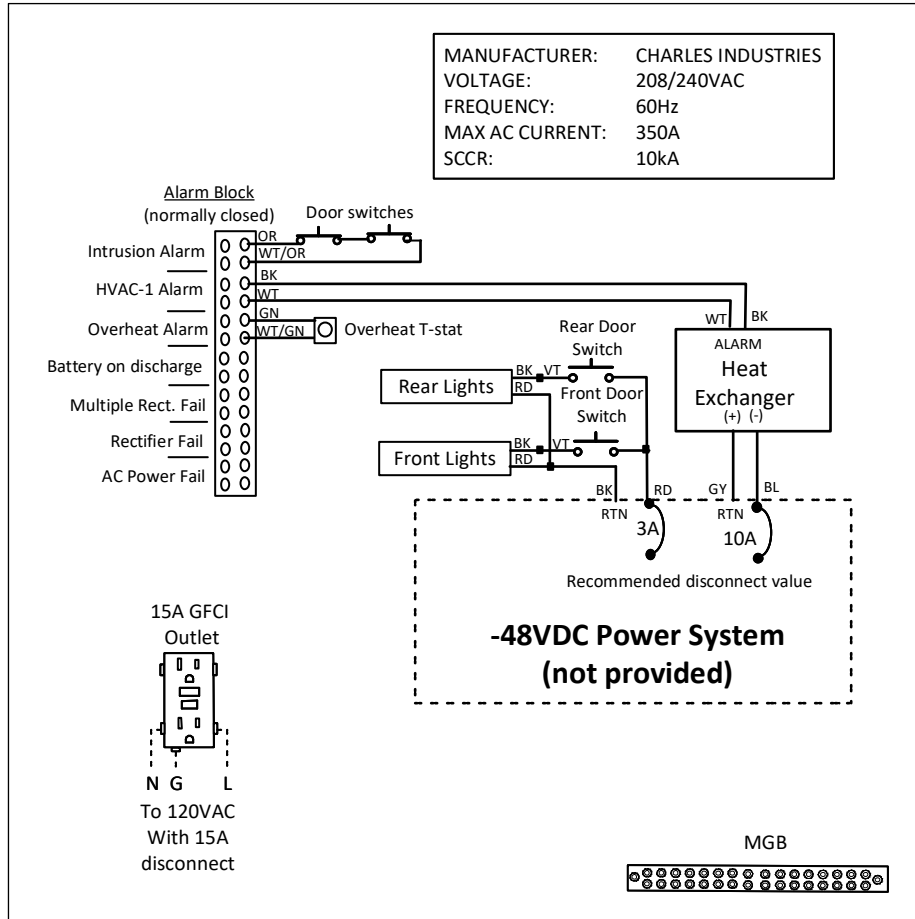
| MANUFACTURER: | CHARLES INDUSTRIES |
|---|---|
| VOLTAGE: | 208/240VAC |
| FREQUENCY: | 60Hz |
| MAX AC CURRENT: | 350A |
| SCCR: | 10kA |

Alarm Block
(normally closed)

Door switches

Intrusion Alarm
HVAC-1 Alarm
Overheat Alarm
Battery on discharge
Multiple Rect. Fail
Rectifier Fail
AC Power Fail

OR
WT/OR
BK
WT
GN
WT/GN

Overheat T-stat

WT BK

ALARM
Heat Exchanger
(+) (-)

Rear Door Switch

Rear Lights
BK VT
RD

Front Door Switch

Front Lights
BK VT
RD

BK RD
RTN
3A

GY BL
RTN
10A

Recommended disconnect value

-48VDC Power System
(not provided)

15A GFCI
Outlet

N G L
To 120VAC
With 15A
disconnect

MGB